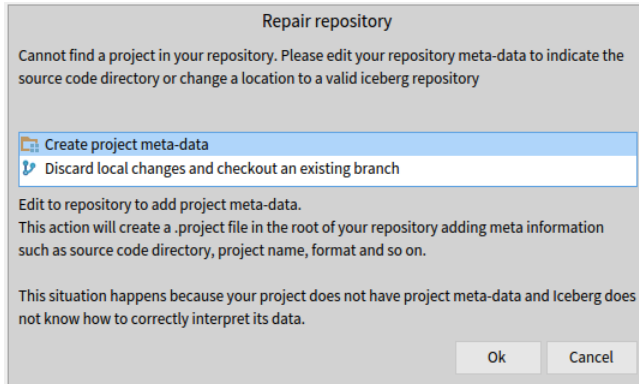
Repair repository

Cannot find a project in your repository. Please edit your repository meta-data to indicate the source code directory or change a location to a valid iceberg repository

Create project meta-data
Discard local changes and checkout an existing branch

Edit to repository to add project meta-data.
This action will create a .project file in the root of your repository adding meta information such as source code directory, project name, format and so on.

This situation happens because your project does not have project meta-data and Iceberg does not know how to correctly interpret its data.

Ok
Cancel